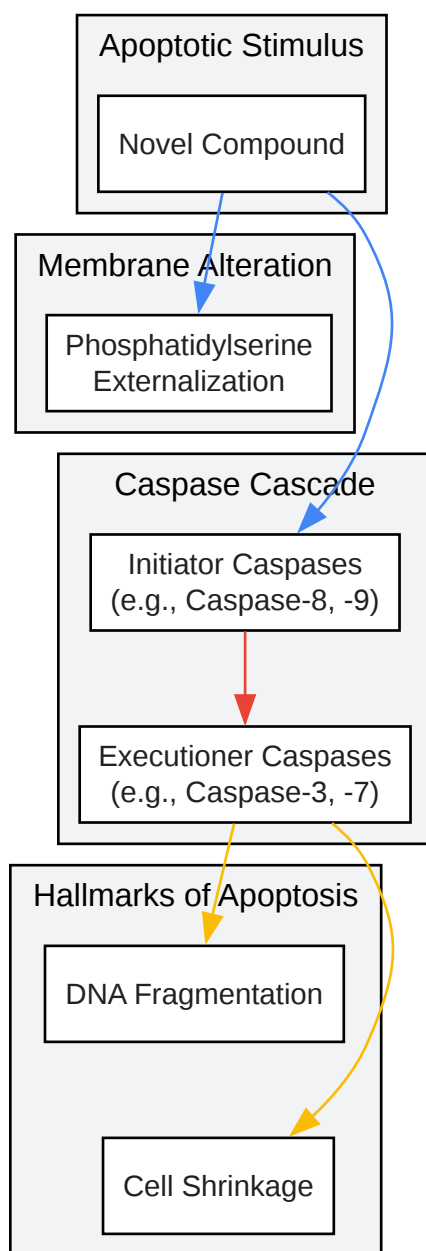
Apoptotic Stimulus

Novel Compound

Membrane Alteration

Phosphatidylserine Externalization

Caspase Cascade

Initiator Caspases (e.g., Caspase-8, -9)

Executioner Caspases (e.g., Caspase-3, -7)

Hallmarks of Apoptosis

DNA Fragmentation

Cell Shrinkage